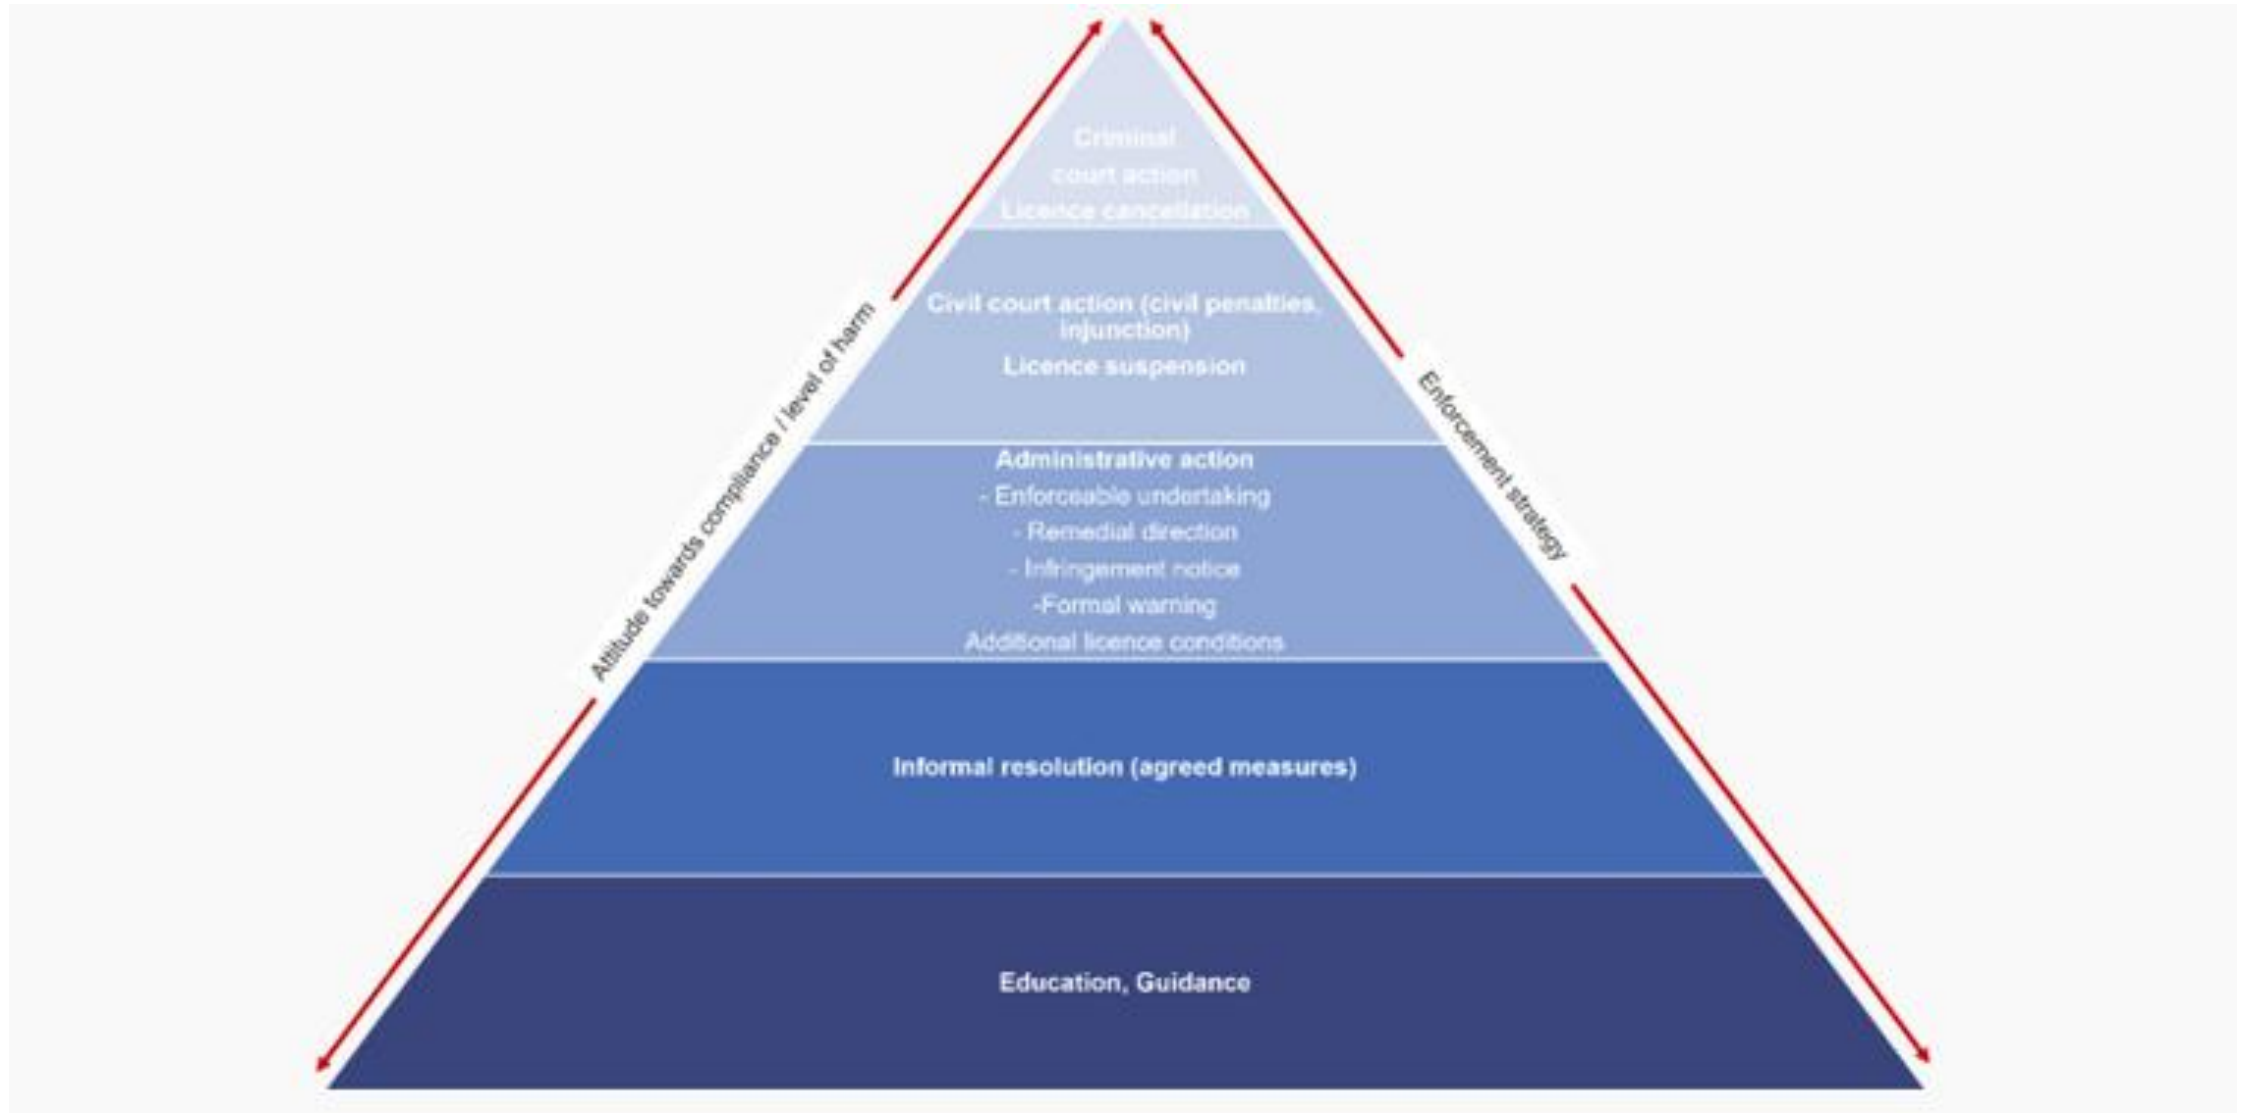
Attitude towards compliance / level of harm

Enforcement strategy

Criminal court action
Licence cancellation

Civil court action (civil penalties, injunction)
Licence suspension

Administrative action
- Enforceable undertaking
- Remedial direction
- Infringement notice
-Formal warning
Additional licence conditions

Informal resolution (agreed measures)

Education, Guidance